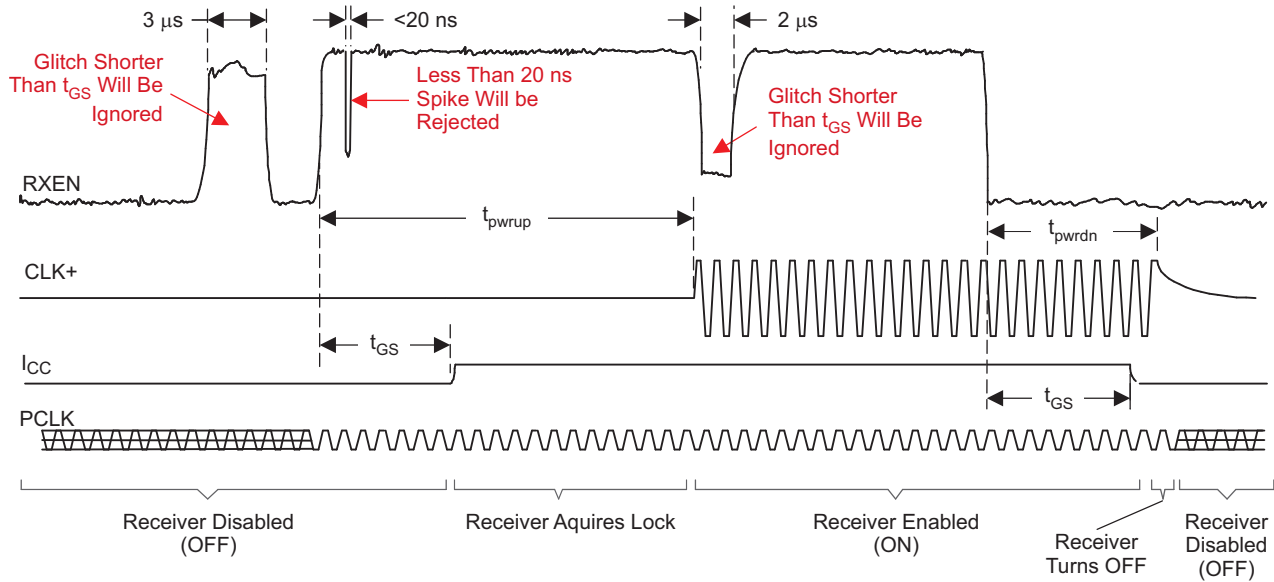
3 μs

<20 ns

2 μs

Glitch Shorter Than $t_{GS}$ Will Be Ignored

Less Than 20 ns Spike Will be Rejected

Glitch Shorter Than $t_{GS}$ Will Be Ignored

RXEN

$t_{pwrup}$

$t_{pwrdn}$

CLK+

$t_{GS}$

$I_{CC}$

$t_{GS}$

PCLK

Receiver Disabled (OFF)

Receiver Aquires Lock

Receiver Enabled (ON)

Receiver Turns OFF

Receiver Disabled (OFF)